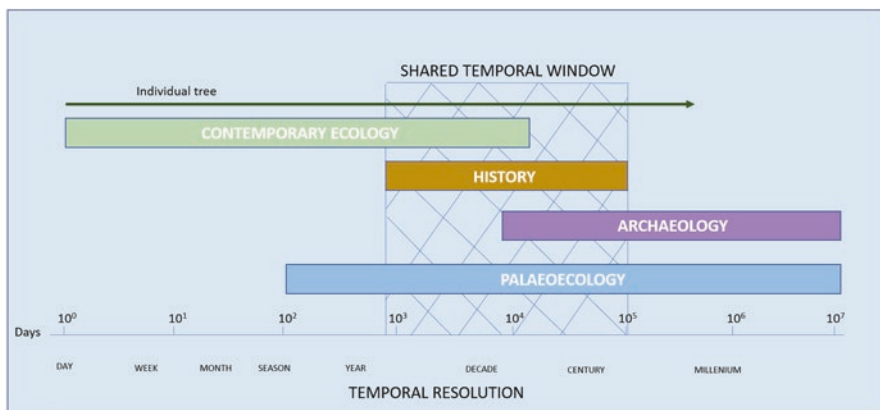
SHARED TEMPORAL WINDOW

Individual tree

CONTEMPORARY ECOLOGY

HISTORY

ARCHAEOLOGY

PALAEOECOLOGY

Days $10^0$ $10^1$ $10^2$ $10^3$ $10^4$ $10^5$ $10^6$ $10^7$

DAY WEEK MONTH SEASON YEAR DECADE CENTURY MILLENIUM

TEMPORAL RESOLUTION